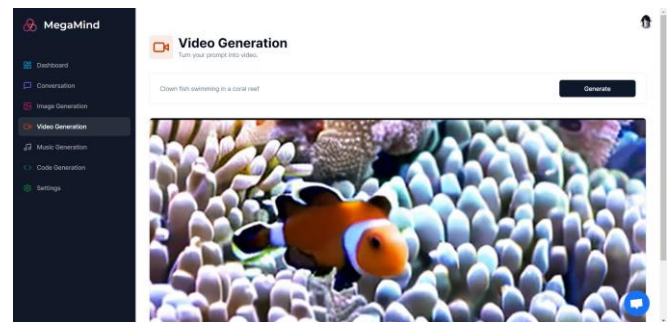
MegaMind

Dashboard
Conversation
Image Generation
Video Generation
Music Generation
Code Generation
Settings

Video Generation
Turn your prompt into video.

Clown fish swimming in a coral reef

Generate